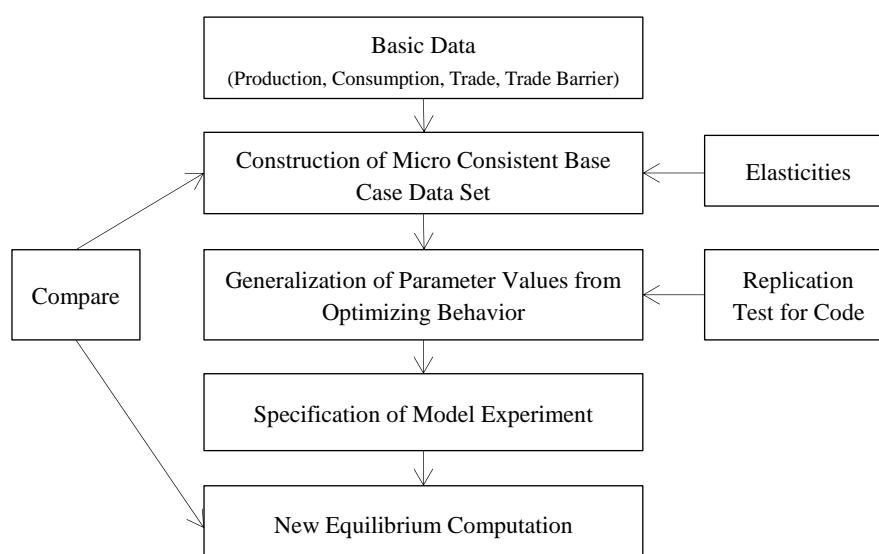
Basic Data
(Production, Consumption, Trade, Trade Barrier)

Construction of Micro Consistent Base Case Data Set

Elasticities

Compare

Generalization of Parameter Values from Optimizing Behavior

Replication Test for Code

Specification of Model Experiment

New Equilibrium Computation